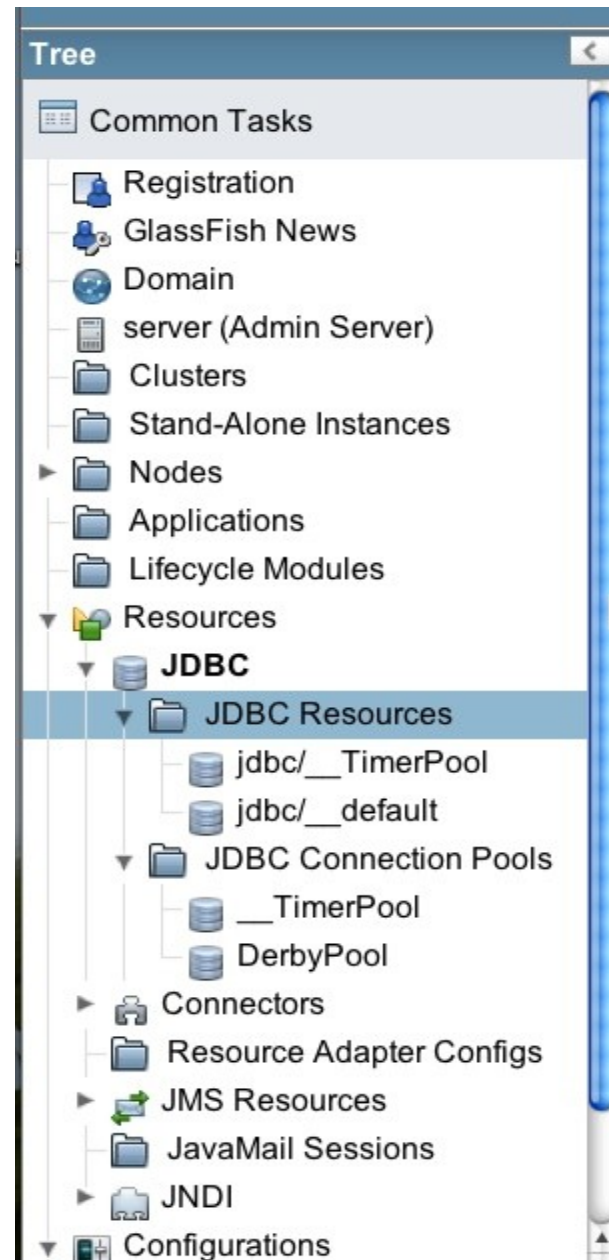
Tree

Common Tasks
Registration
GlassFish News
Domain
server (Admin Server)
Clusters
Stand-Alone Instances
Nodes
Applications
Lifecycle Modules
Resources
JDBC
JDBC Resources
jdbc/__TimerPool
jdbc/__default
JDBC Connection Pools
__TimerPool
DerbyPool
Connectors
Resource Adapter Configs
JMS Resources
JavaMail Sessions
JNDI
Configurations